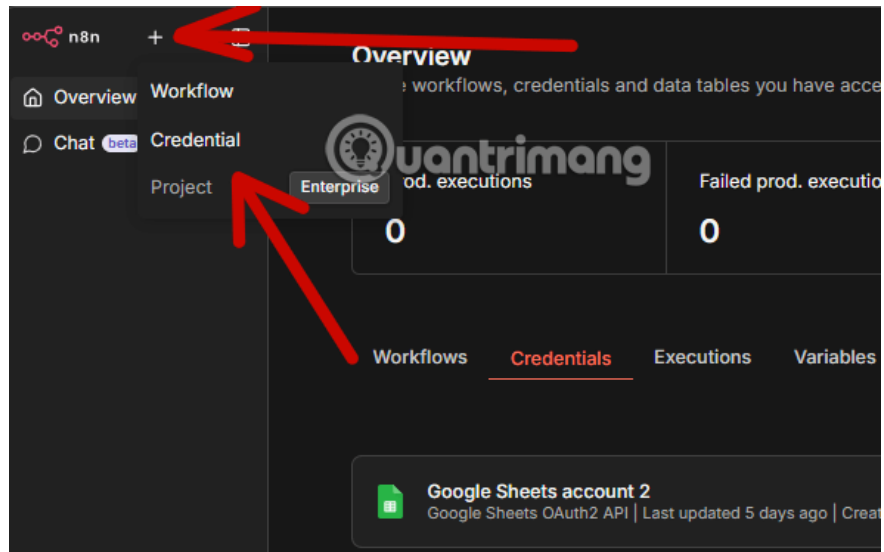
n8n +

Overview

Chat beta

Workflow

Credential

Project Enterprise

Overview

e workflows, credentials and data tables you have acce

Quantrimang

od. executions

0

Failed prod. executio

0

Workflows Credentials Executions Variables

Google Sheets account 2

Google Sheets OAuth2 API | Last updated 5 days ago | Creat